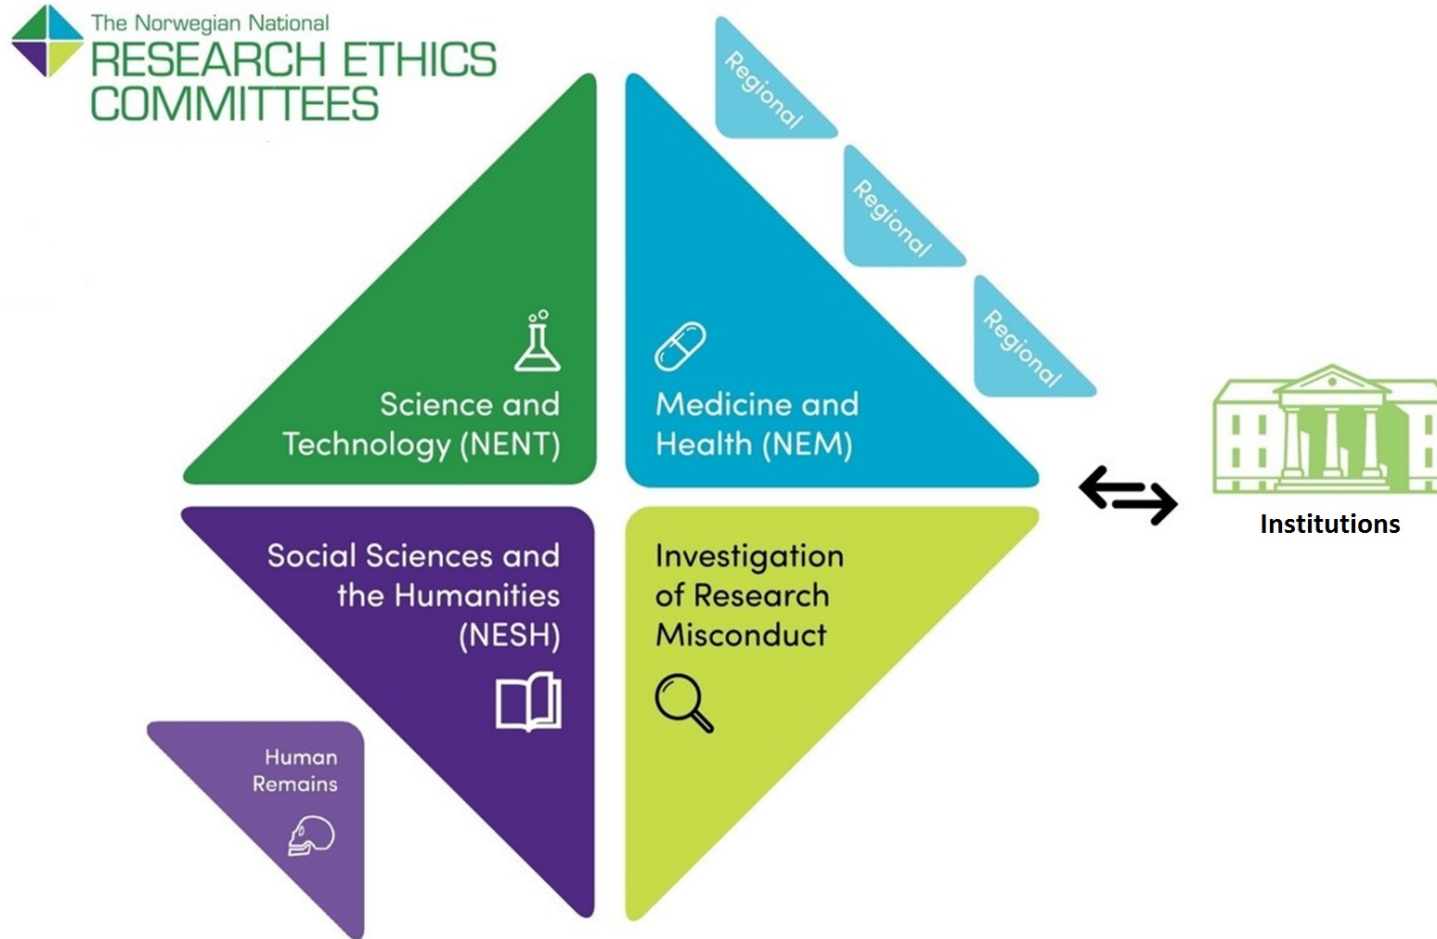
The Norwegian National
RESEARCH ETHICS COMMITTEES

Regional

Regional

Regional

Science and Technology (NENT)

Medicine and Health (NEM)

Institutions

Social Sciences and the Humanities (NESH)

Investigation of Research Misconduct

Human Remains